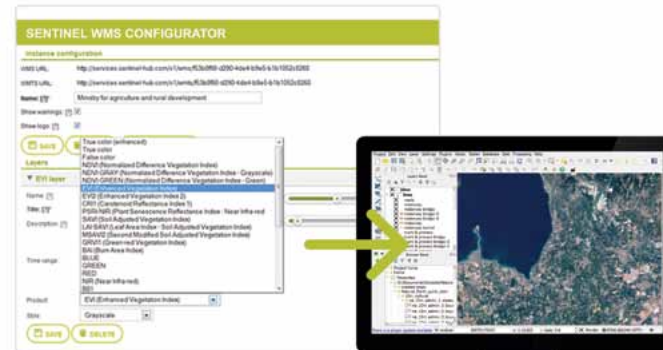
SENTINEL WMS CONFIGURATOR

Instance configuration

WMS URL: http://services.sentinel-hub.com/v1/wms/f53b0f60-d260-4de4-b8e5-b1b1052c8260

WMTS URL: http://services.sentinel-hub.com/v1/wmts/f53b0f60-d260-4de4-b8e5-b1b1052c8260

Name: [?] Ministry for agriculture and rural development

Show warnings: [?]

Show logo: [?]

SAVE

Layers

EVI layer

Name: [?]

Title: [?]

Description: [?]

Time range:

True color (enhanced)
True color
False color
NDVI (Normalized Difference Vegetation Index)
NDVI-GRAY (Normalized Difference Vegetation Index - Grayscale)
NDVI-GREEN (Normalized Difference Vegetation Index - Green)
EVI (Enhanced Vegetation Index)
EVI2 (Enhanced Vegetation Index 2)
CRI1 (Carotenoid Reflectance Index 1)
PSRI-NIR (Plant Senescence Reflectance Index - Near Infra-red)
SAVI (Soil Adjusted Vegetation Index)
LAI SAVI (Leaf Area Index - Soil Adjusted Vegetation Index)
MSAVI2 (Second Modified Soil Adjusted Vegetation Index)
GRVI1 (Green-red Vegetation Index)
BAI (Burn Area Index)
BLUE
GREEN
RED
NIR (Near Infra-red)
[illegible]

Product: EVI (Enhanced Vegetation Index)

Style: Grayscale

SAVE DELETE